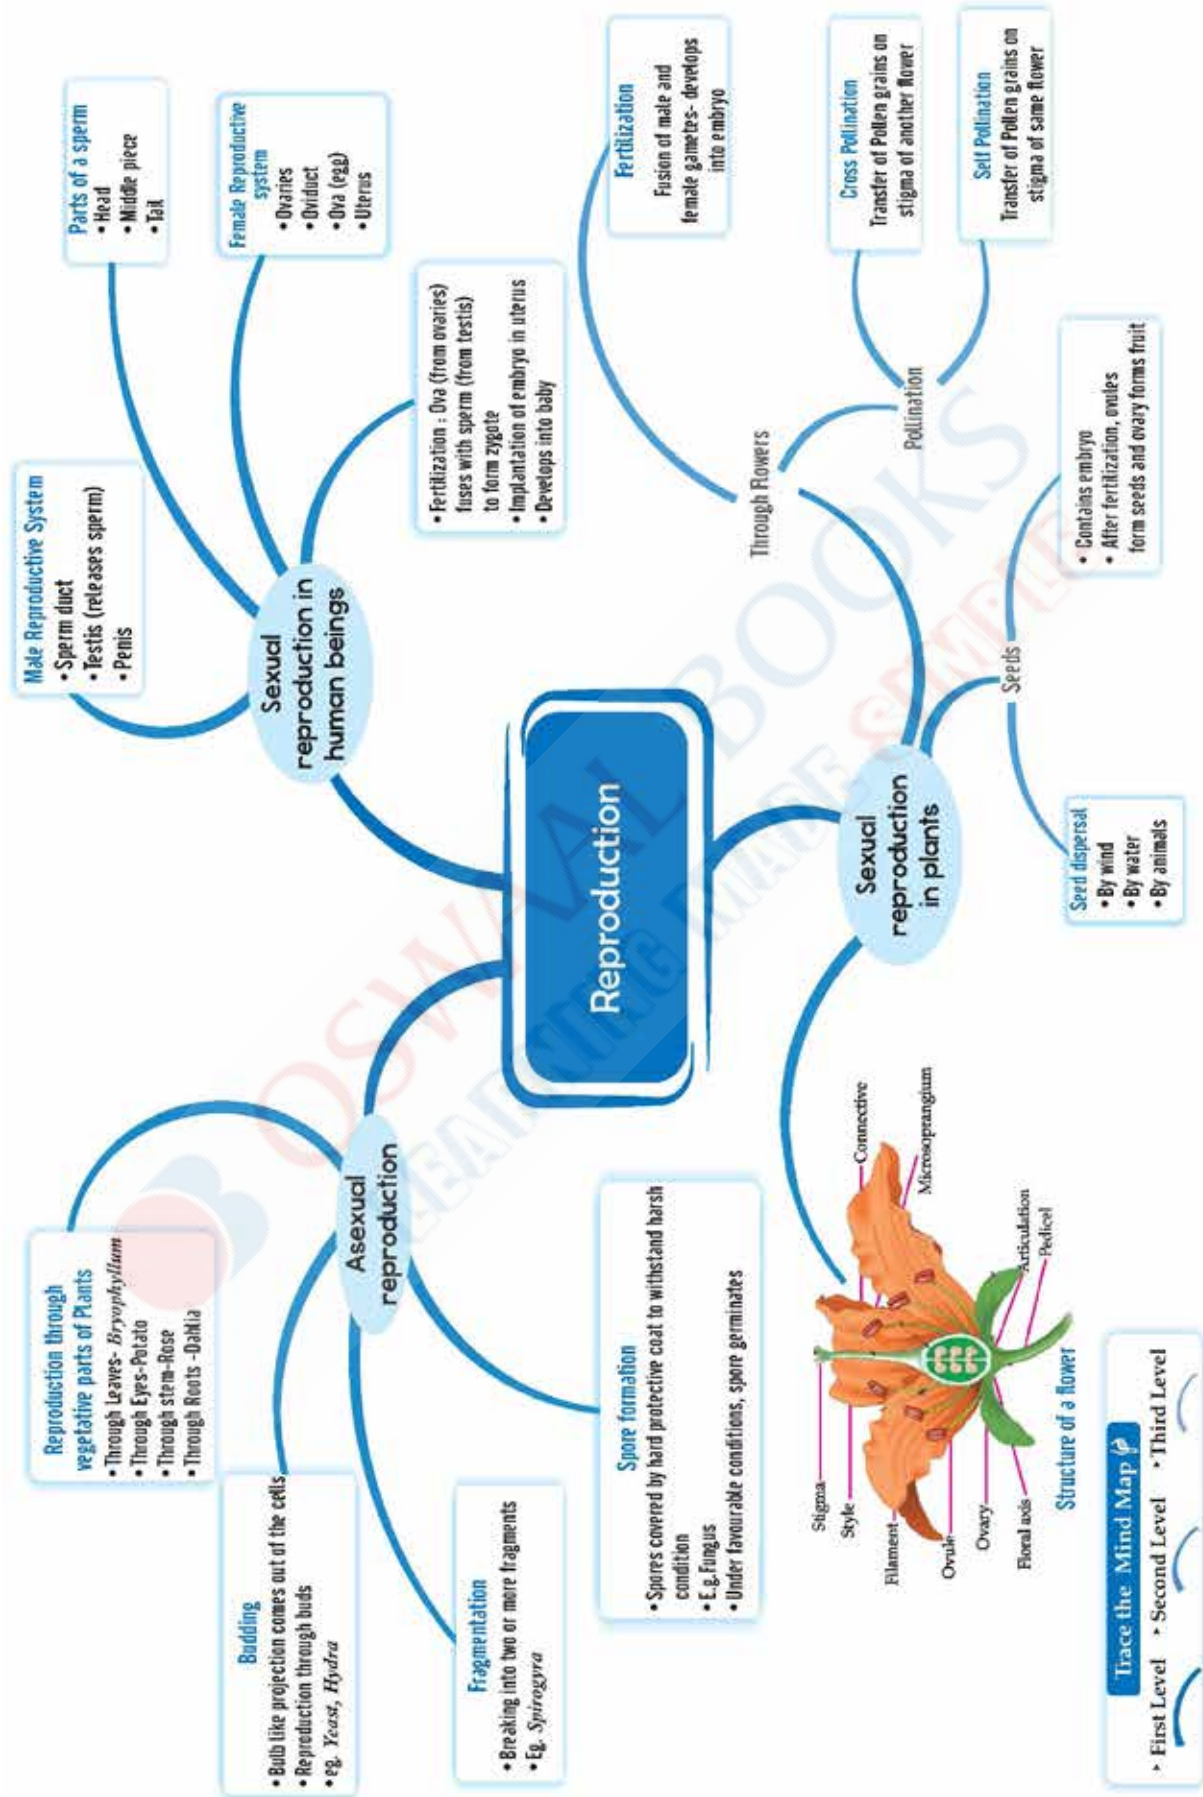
Reproduction

Sexual reproduction in human beings

Male Reproductive System
• Sperm duct
• Testis (releases sperm)
• Penis

Parts of a sperm
• Head
• Middle piece
• Tail

Female Reproductive system
• Ovaries
• Oviduct
• Ova (egg)
• Uterus

• Fertilization : Ova (from ovaries) fuses with sperm (from testis) to form zygote
• Implantation of embryo in uterus
• Develops into baby

Sexual reproduction in plants

Through Flowers

Fertilization
Fusion of male and female gametes- develops into embryo

Pollination

Cross Pollination
Transfer of Pollen grains on stigma of another flower

Self Pollination
Transfer of Pollen grains on stigma of same flower

Seeds

• Contains embryo
• After fertilization, ovules form seeds and ovary forms fruit

Seed dispersal
• By wind
• By water
• By animals

Asexual reproduction

Reproduction through vegetative parts of Plants
• Through Leaves- Bryophyllum
• Through Eyes-Potato
• Through stem-Rose
• Through Roots -Dahlia

Budding
• Bulb like projection comes out of the cells
• Reproduction through buds
• eg. Yeast, Hydra

Fragmentation
• Breaking into two or more fragments
• Eg. Spirogyra

Spore formation
• Spores covered by hard protective coat to withstand harsh condition
• E.g.Fungus
• Under favourable conditions, spore germinates

Connective
Microsporangium
Articulation
Pedicel
Stigma
Style
Filament
Ovule
Ovary
Floral axis

Structure of a flower

Trace the Mind Map
• First Level • Second Level • Third Level